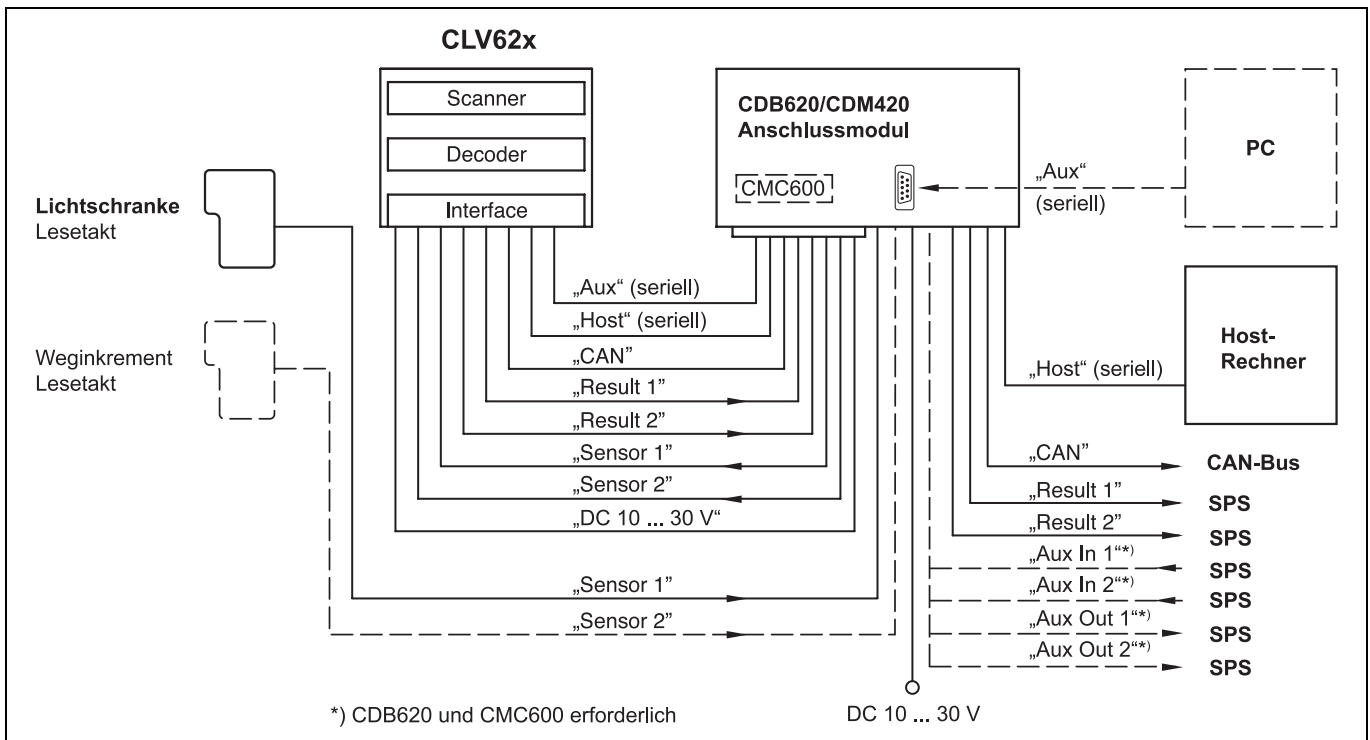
CLV62x

Scanner

Decoder

Interface

CDB620/CDM420
Anschlussmodul

CMC600

PC

„Aux“
(seriell)

Lichtschranke
Lesetakt

Weginkrement
Lesetakt

„Aux“ (seriell)
„Host“ (seriell)
„CAN“
„Result 1“
„Result 2“
„Sensor 1“
„Sensor 2“
„DC 10 ... 30 V“

Host-
Rechner

„Host“ (seriell)

„CAN“
CAN-Bus
„Result 1“
SPS
„Result 2“
SPS
„Aux In 1“*)
SPS
„Aux In 2“*)
SPS
„Aux Out 1“*)
SPS
„Aux Out 2“*)
SPS

„Sensor 1“
„Sensor 2“

*) CDB620 und CMC600 erforderlich

DC 10 ... 30 V